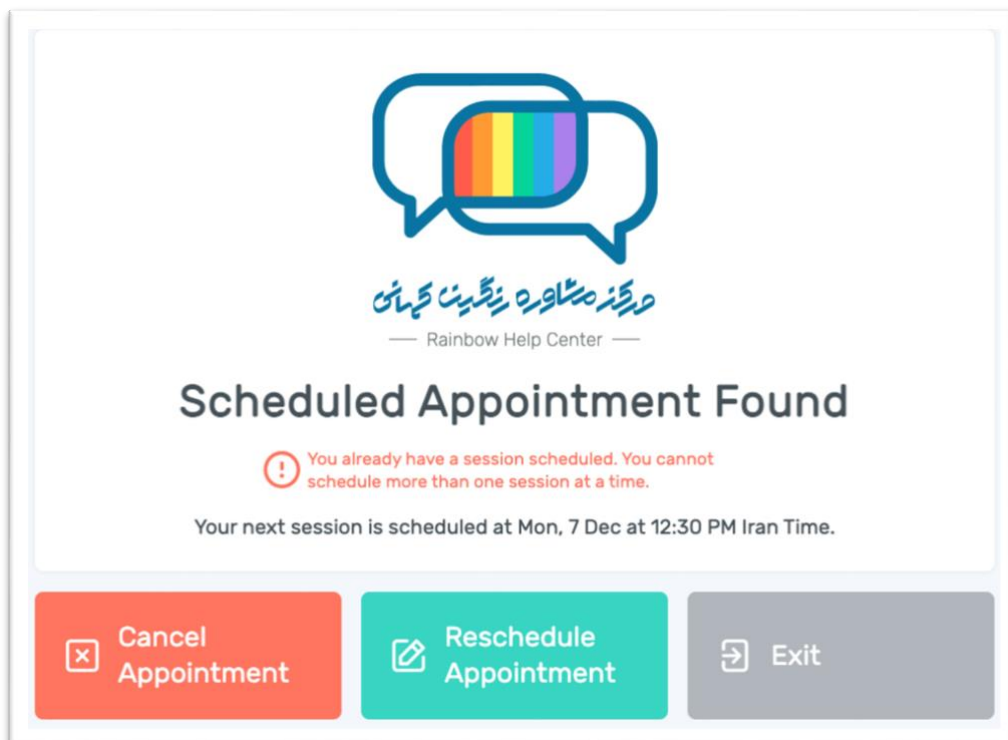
مرکز مشاوره رنگین کمانی

— Rainbow Help Center —

Scheduled Appointment Found

You already have a session scheduled. You cannot schedule more than one session at a time.

Your next session is scheduled at Mon, 7 Dec at 12:30 PM Iran Time.

Cancel Appointment

Reschedule Appointment

Exit